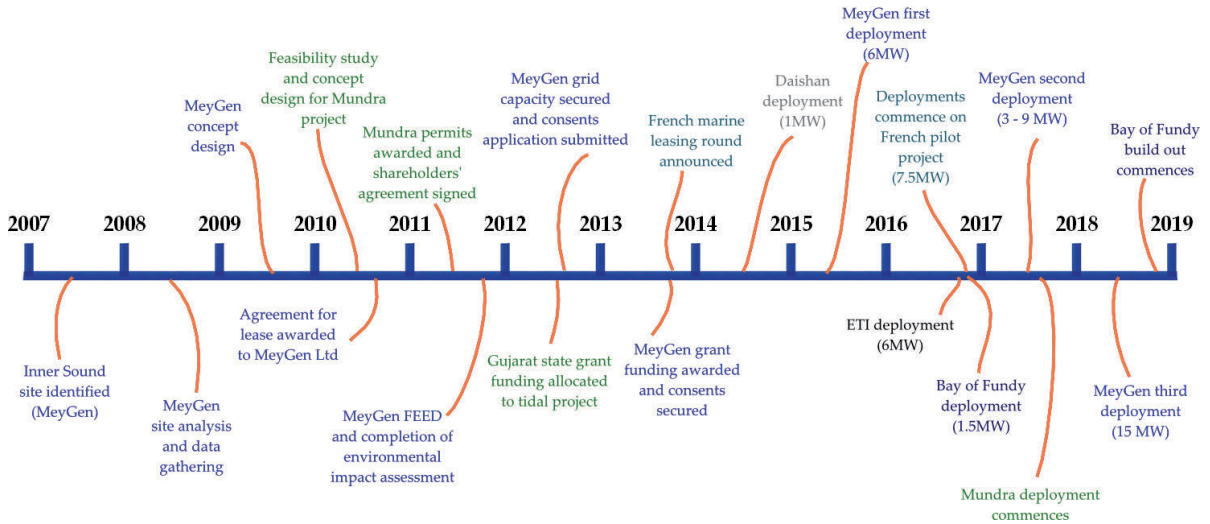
2007 2008 2009 2010 2011 2012 2013 2014 2015 2016 2017 2018 2019

MeyGen concept design

Feasibility study and concept design for Mundra project

Mundra permits awarded and shareholders' agreement signed

MeyGen grid capacity secured and consents application submitted

French marine leasing round announced

Daishan deployment (1MW)

MeyGen first deployment (6MW)

Deployments commence on French pilot project (7.5MW)

MeyGen second deployment (3 - 9 MW)

Bay of Fundy build out commences

Inner Sound site identified (MeyGen)

MeyGen site analysis and data gathering

Agreement for lease awarded to MeyGen Ltd

MeyGen FEED and completion of environmental impact assessment

Gujarat state grant funding allocated to tidal project

MeyGen grant funding awarded and consents secured

ETI deployment (6MW)

Bay of Fundy deployment (1.5MW)

Mundra deployment commences

MeyGen third deployment (15 MW)